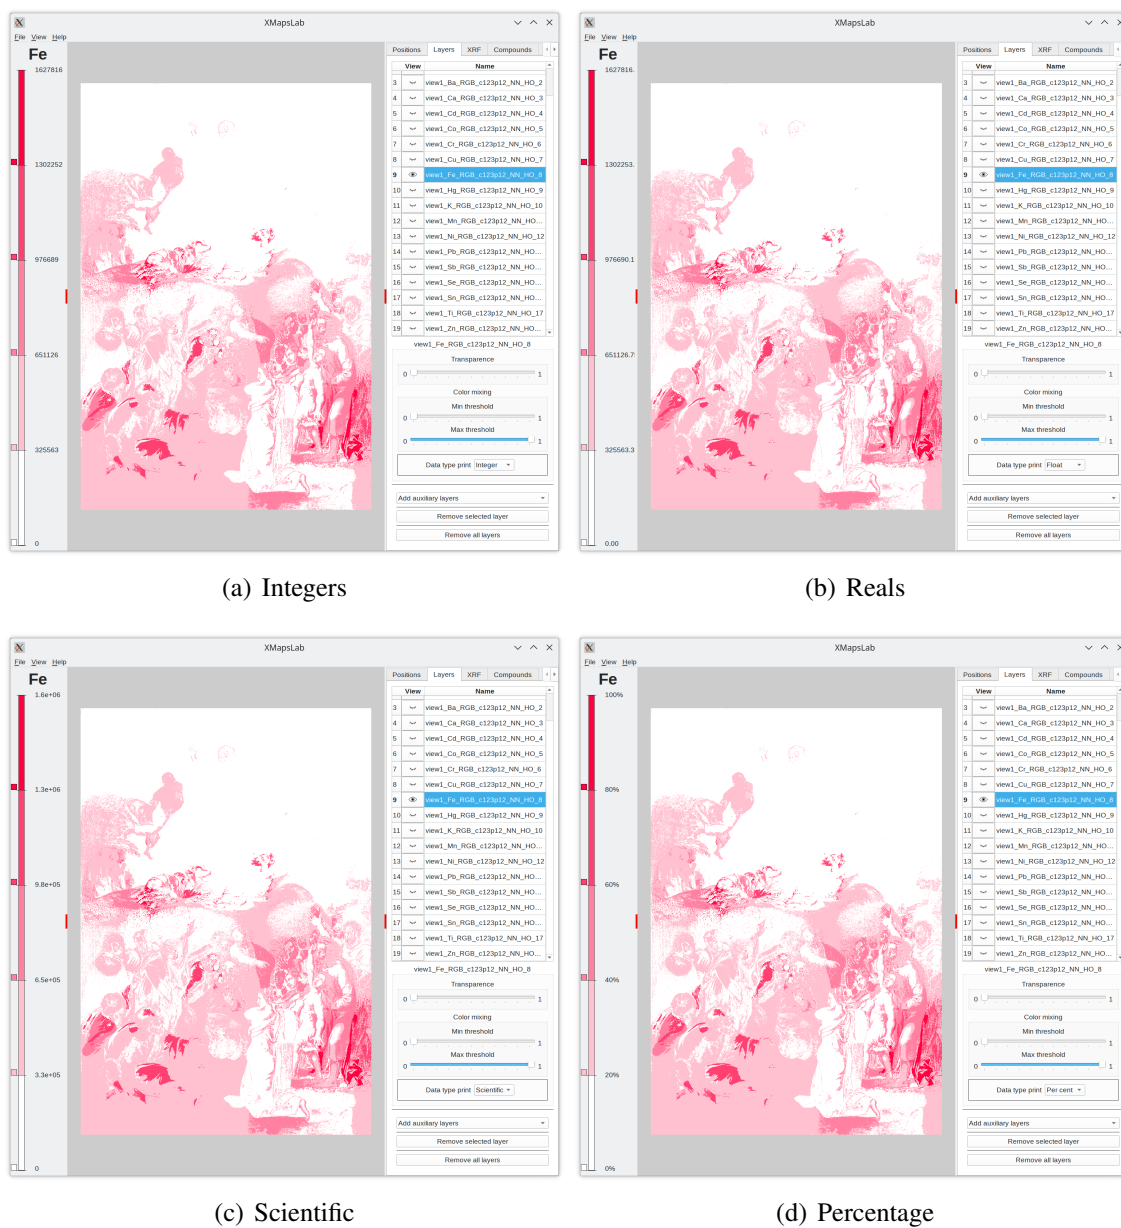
XMapsLab

File View Help

Fe

1627816

1302252

976689

651126

325563

0

Positions Layers XRF Compounds

| | View | Name |
|---|---|---|
| 3 | | view1_Ba_RGB_c123p12_NN_HO_2 |
| 4 | | view1_Ca_RGB_c123p12_NN_HO_3 |
| 5 | | view1_Cd_RGB_c123p12_NN_HO_4 |
| 6 | | view1_Co_RGB_c123p12_NN_HO_5 |
| 7 | | view1_Cr_RGB_c123p12_NN_HO_6 |
| 8 | | view1_Cu_RGB_c123p12_NN_HO_7 |
| 9 | | view1_Fe_RGB_c123p12_NN_HO_8 |
| 10 | | view1_Hg_RGB_c123p12_NN_HO_9 |
| 11 | | view1_K_RGB_c123p12_NN_HO_10 |
| 12 | | view1_Mn_RGB_c123p12_NN_HO... |
| 13 | | view1_Ni_RGB_c123p12_NN_HO_12 |
| 14 | | view1_Pb_RGB_c123p12_NN_HO... |
| 15 | | view1_Sb_RGB_c123p12_NN_HO... |
| 16 | | view1_Se_RGB_c123p12_NN_HO... |
| 17 | | view1_Sn_RGB_c123p12_NN_HO... |
| 18 | | view1_Ti_RGB_c123p12_NN_HO_17 |
| 19 | | view1_Zn_RGB_c123p12_NN_HO... |

view1_Fe_RGB_c123p12_NN_HO_8

Transparence
0 1

Color mixing
Min threshold
0 1
Max threshold
0 1

Data type print Integer

Add auxiliary layers
Remove selected layer
Remove all layers

(a) Integers

XMapsLab

File View Help

Fe

1627816.

1302253.

976690.1

651126.7

325563.3

0.00

Positions Layers XRF Compounds

| | View | Name |
|---|---|---|
| 3 | | view1_Ba_RGB_c123p12_NN_HO_2 |
| 4 | | view1_Ca_RGB_c123p12_NN_HO_3 |
| 5 | | view1_Cd_RGB_c123p12_NN_HO_4 |
| 6 | | view1_Co_RGB_c123p12_NN_HO_5 |
| 7 | | view1_Cr_RGB_c123p12_NN_HO_6 |
| 8 | | view1_Cu_RGB_c123p12_NN_HO_7 |
| 9 | | view1_Fe_RGB_c123p12_NN_HO_8 |
| 10 | | view1_Hg_RGB_c123p12_NN_HO_9 |
| 11 | | view1_K_RGB_c123p12_NN_HO_10 |
| 12 | | view1_Mn_RGB_c123p12_NN_HO... |
| 13 | | view1_Ni_RGB_c123p12_NN_HO_12 |
| 14 | | view1_Pb_RGB_c123p12_NN_HO... |
| 15 | | view1_Sb_RGB_c123p12_NN_HO... |
| 16 | | view1_Se_RGB_c123p12_NN_HO... |
| 17 | | view1_Sn_RGB_c123p12_NN_HO... |
| 18 | | view1_Ti_RGB_c123p12_NN_HO_17 |
| 19 | | view1_Zn_RGB_c123p12_NN_HO... |

view1_Fe_RGB_c123p12_NN_HO_8

Transparence
0 1

Color mixing
Min threshold
0 1
Max threshold
0 1

Data type print Float

Add auxiliary layers
Remove selected layer
Remove all layers

(b) Reals

XMapsLab

File View Help

Fe

1.6e+06

1.3e+06

9.8e+05

6.5e+05

3.3e+05

0

Positions Layers XRF Compounds

| | View | Name |
|---|---|---|
| 3 | | view1_Ba_RGB_c123p12_NN_HO_2 |
| 4 | | view1_Ca_RGB_c123p12_NN_HO_3 |
| 5 | | view1_Cd_RGB_c123p12_NN_HO_4 |
| 6 | | view1_Co_RGB_c123p12_NN_HO_5 |
| 7 | | view1_Cr_RGB_c123p12_NN_HO_6 |
| 8 | | view1_Cu_RGB_c123p12_NN_HO_7 |
| 9 | | view1_Fe_RGB_c123p12_NN_HO_8 |
| 10 | | view1_Hg_RGB_c123p12_NN_HO_9 |
| 11 | | view1_K_RGB_c123p12_NN_HO_10 |
| 12 | | view1_Mn_RGB_c123p12_NN_HO... |
| 13 | | view1_Ni_RGB_c123p12_NN_HO_12 |
| 14 | | view1_Pb_RGB_c123p12_NN_HO... |
| 15 | | view1_Sb_RGB_c123p12_NN_HO... |
| 16 | | view1_Se_RGB_c123p12_NN_HO... |
| 17 | | view1_Sn_RGB_c123p12_NN_HO... |
| 18 | | view1_Ti_RGB_c123p12_NN_HO_17 |
| 19 | | view1_Zn_RGB_c123p12_NN_HO... |

view1_Fe_RGB_c123p12_NN_HO_8

Transparence
0 1

Color mixing
Min threshold
0 1
Max threshold
0 1

Data type print Scientific

Add auxiliary layers
Remove selected layer
Remove all layers

(c) Scientific

XMapsLab

File View Help

Fe

100%

80%

60%

40%

20%

0%

Positions Layers XRF Compounds

| | View | Name |
|---|---|---|
| 3 | | view1_Ba_RGB_c123p12_NN_HO_2 |
| 4 | | view1_Ca_RGB_c123p12_NN_HO_3 |
| 5 | | view1_Cd_RGB_c123p12_NN_HO_4 |
| 6 | | view1_Co_RGB_c123p12_NN_HO_5 |
| 7 | | view1_Cr_RGB_c123p12_NN_HO_6 |
| 8 | | view1_Cu_RGB_c123p12_NN_HO_7 |
| 9 | | view1_Fe_RGB_c123p12_NN_HO_8 |
| 10 | | view1_Hg_RGB_c123p12_NN_HO_9 |
| 11 | | view1_K_RGB_c123p12_NN_HO_10 |
| 12 | | view1_Mn_RGB_c123p12_NN_HO... |
| 13 | | view1_Ni_RGB_c123p12_NN_HO_12 |
| 14 | | view1_Pb_RGB_c123p12_NN_HO... |
| 15 | | view1_Sb_RGB_c123p12_NN_HO... |
| 16 | | view1_Se_RGB_c123p12_NN_HO... |
| 17 | | view1_Sn_RGB_c123p12_NN_HO... |
| 18 | | view1_Ti_RGB_c123p12_NN_HO_17 |
| 19 | | view1_Zn_RGB_c123p12_NN_HO... |

view1_Fe_RGB_c123p12_NN_HO_8

Transparence
0 1

Color mixing
Min threshold
0 1
Max threshold
0 1

Data type print Per cent

Add auxiliary layers
Remove selected layer
Remove all layers

(d) Percentage